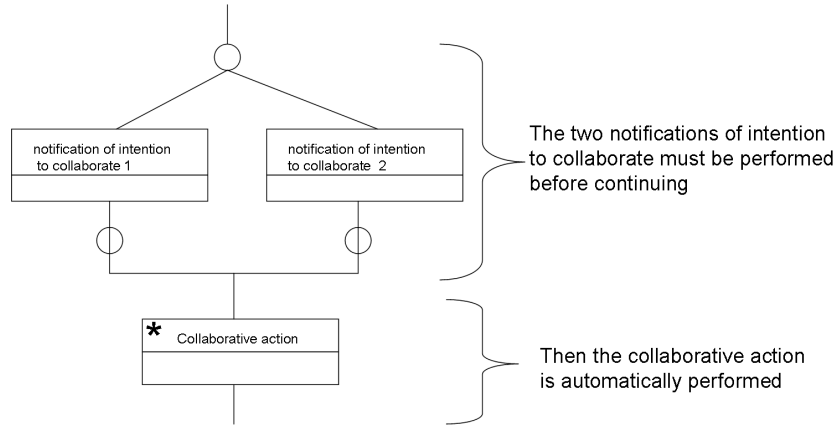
notification of intention to collaborate 1

notification of intention to collaborate 2

The two notifications of intention to collaborate must be performed before continuing

* Collaborative action

Then the collaborative action is automatically performed